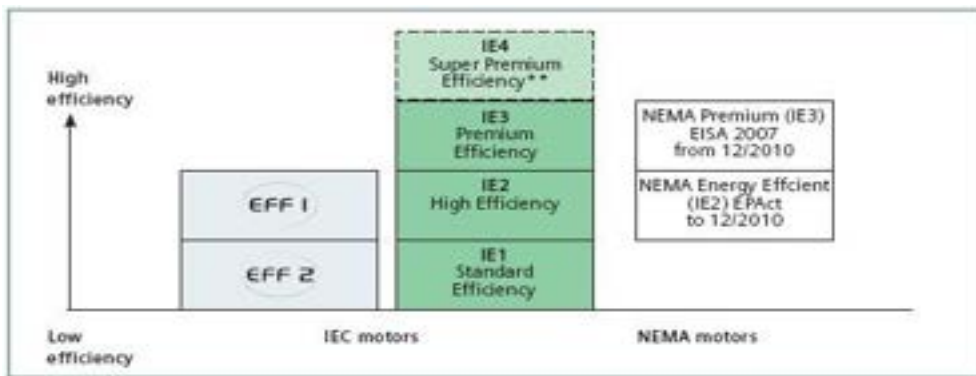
High efficiency

EFF 1

EFF 2

IE4
Super Premium
Efficiency**

IE3
Premium
Efficiency

IE2
High Efficiency

IE1
Standard
Efficiency

NEMA Premium (IE3)
EISA 2007
from 12/2010

NEMA Energy Effcient
(IE2) EPAct
to 12/2010

Low efficiency

IEC motors

NEMA motors